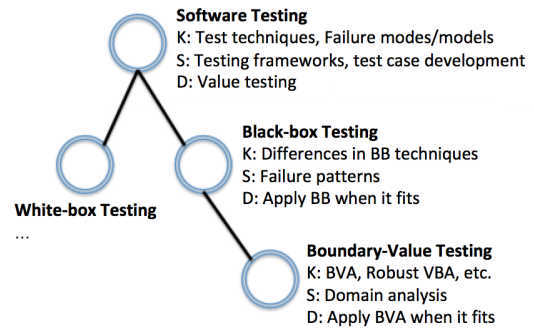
**Software Testing**
K: Test techniques, Failure modes/models
S: Testing frameworks, test case development
D: Value testing

**Black-box Testing**
K: Differences in BB techniques
S: Failure patterns
D: Apply BB when it fits

**White-box Testing**
...

**Boundary-Value Testing**
K: BVA, Robust VBA, etc.
S: Domain analysis
D: Apply BVA when it fits